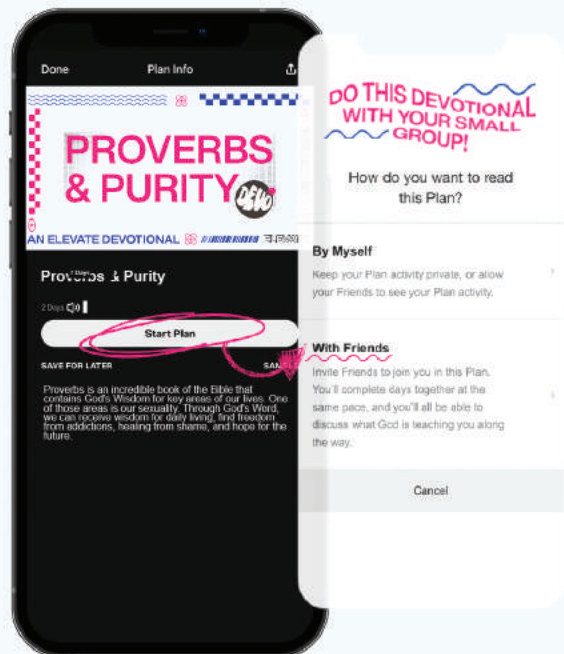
Done

Plan Info

PROVERBS & PURITY

DEVO

AN ELEVATE DEVOTIONAL

Proverbs & Purity

2 Days

Start Plan

SAVE FOR LATER

SAM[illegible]

Proverbs is an incredible book of the Bible that contains God's Wisdom for key areas of our lives. One of those areas is our sexuality. Through God's Word, we can receive wisdom for daily living, find freedom from addictions, healing from shame, and hope for the future.

DO THIS DEVOTIONAL WITH YOUR SMALL GROUP!

How do you want to read this Plan?

By Myself

Keep your Plan activity private, or allow your Friends to see your Plan activity.

With Friends

Invite Friends to join you in this Plan. You'll complete days together at the same pace, and you'll all be able to discuss what God is teaching you along the way.

Cancel